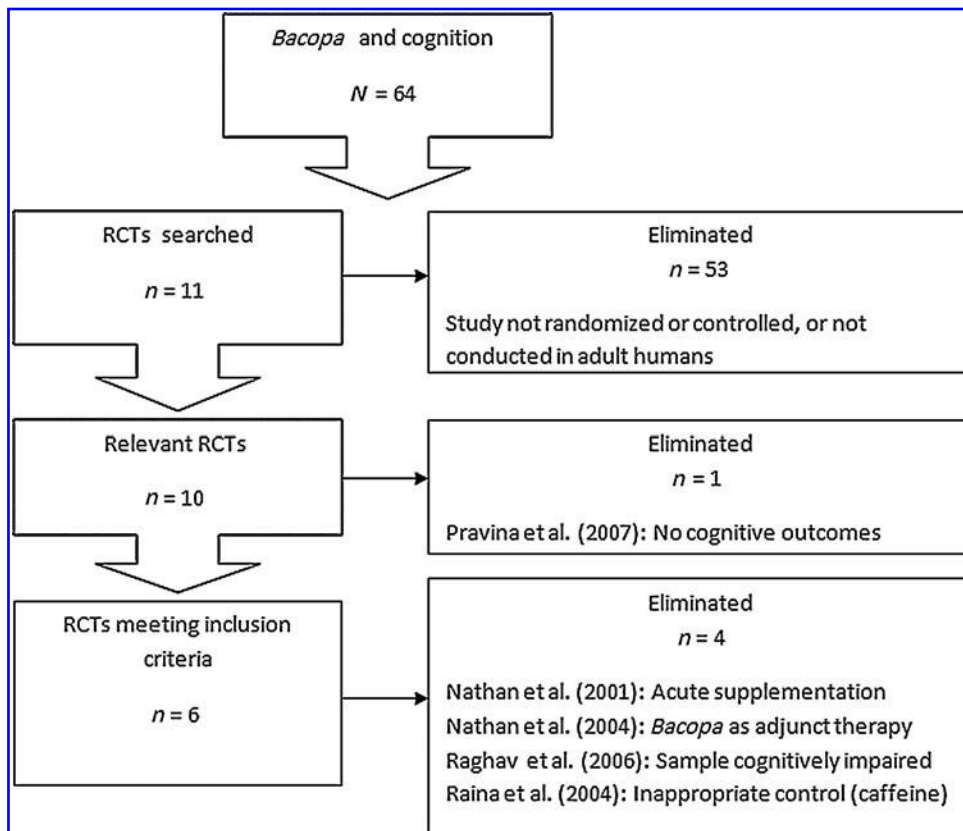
Bacopa and cognition

$N = 64$

RCTs searched

$n = 11$

Eliminated

$n = 53$

Study not randomized or controlled, or not conducted in adult humans

Relevant RCTs

$n = 10$

Eliminated

$n = 1$

Pravina et al. (2007): No cognitive outcomes

RCTs meeting inclusion criteria

$n = 6$

Eliminated

$n = 4$

Nathan et al. (2001): Acute supplementation
Nathan et al. (2004): Bacopa as adjunct therapy
Raghav et al. (2006): Sample cognitively impaired
Raina et al. (2004): Inappropriate control (caffeine)